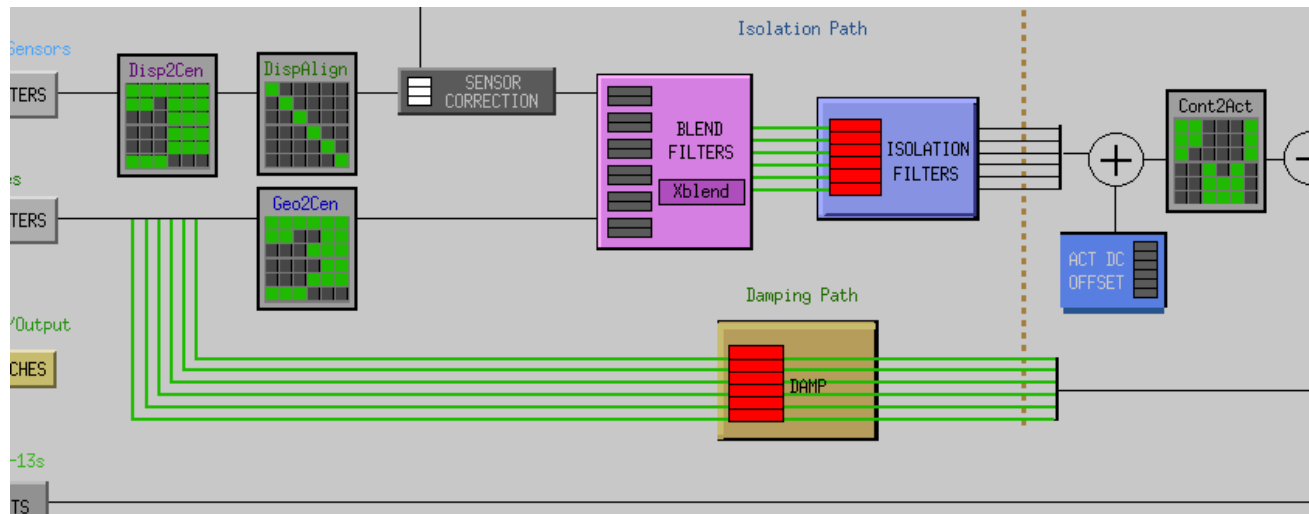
Sensors

TERS

Disp2Cen

DispAlign

SENSOR CORRECTION

Isolation Path

BLEND FILTERS

Xblend

ISOLATION FILTERS

Cont2Act

es

TERS

Geo2Cen

ACT DC OFFSET

Damping Path

/Output

CHES

DAMP

-13s

TS